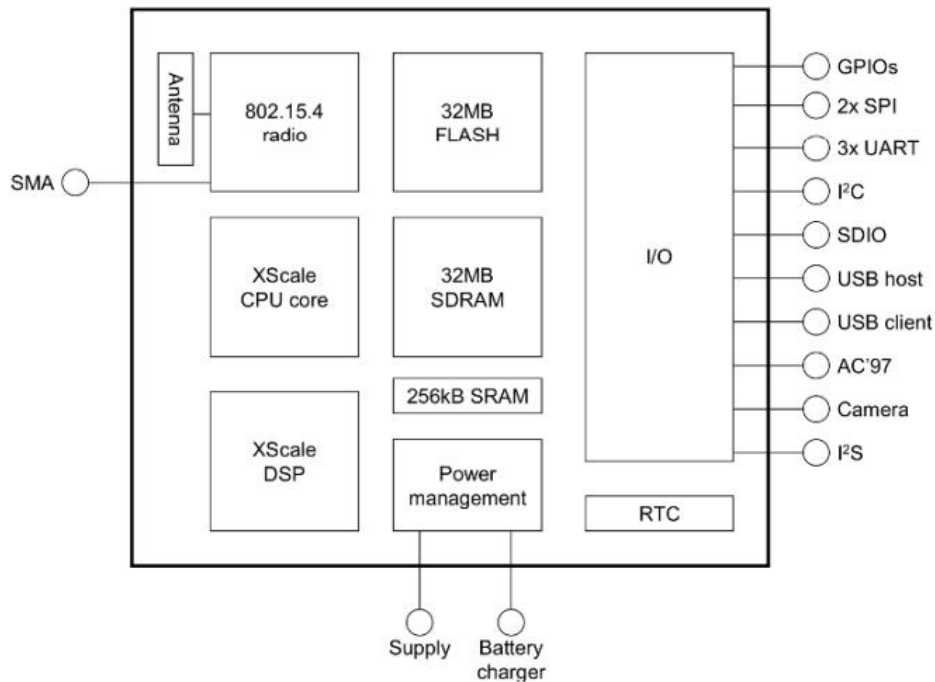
Antenna

802.15.4 radio

32MB FLASH

SMA

XScale CPU core

32MB SDRAM

I/O

256kB SRAM

XScale DSP

Power management

RTC

GPIOs

2x SPI

3x UART

$I^2C$

SDIO

USB host

USB client

AC'97

Camera

$I^2S$

Supply

Battery charger